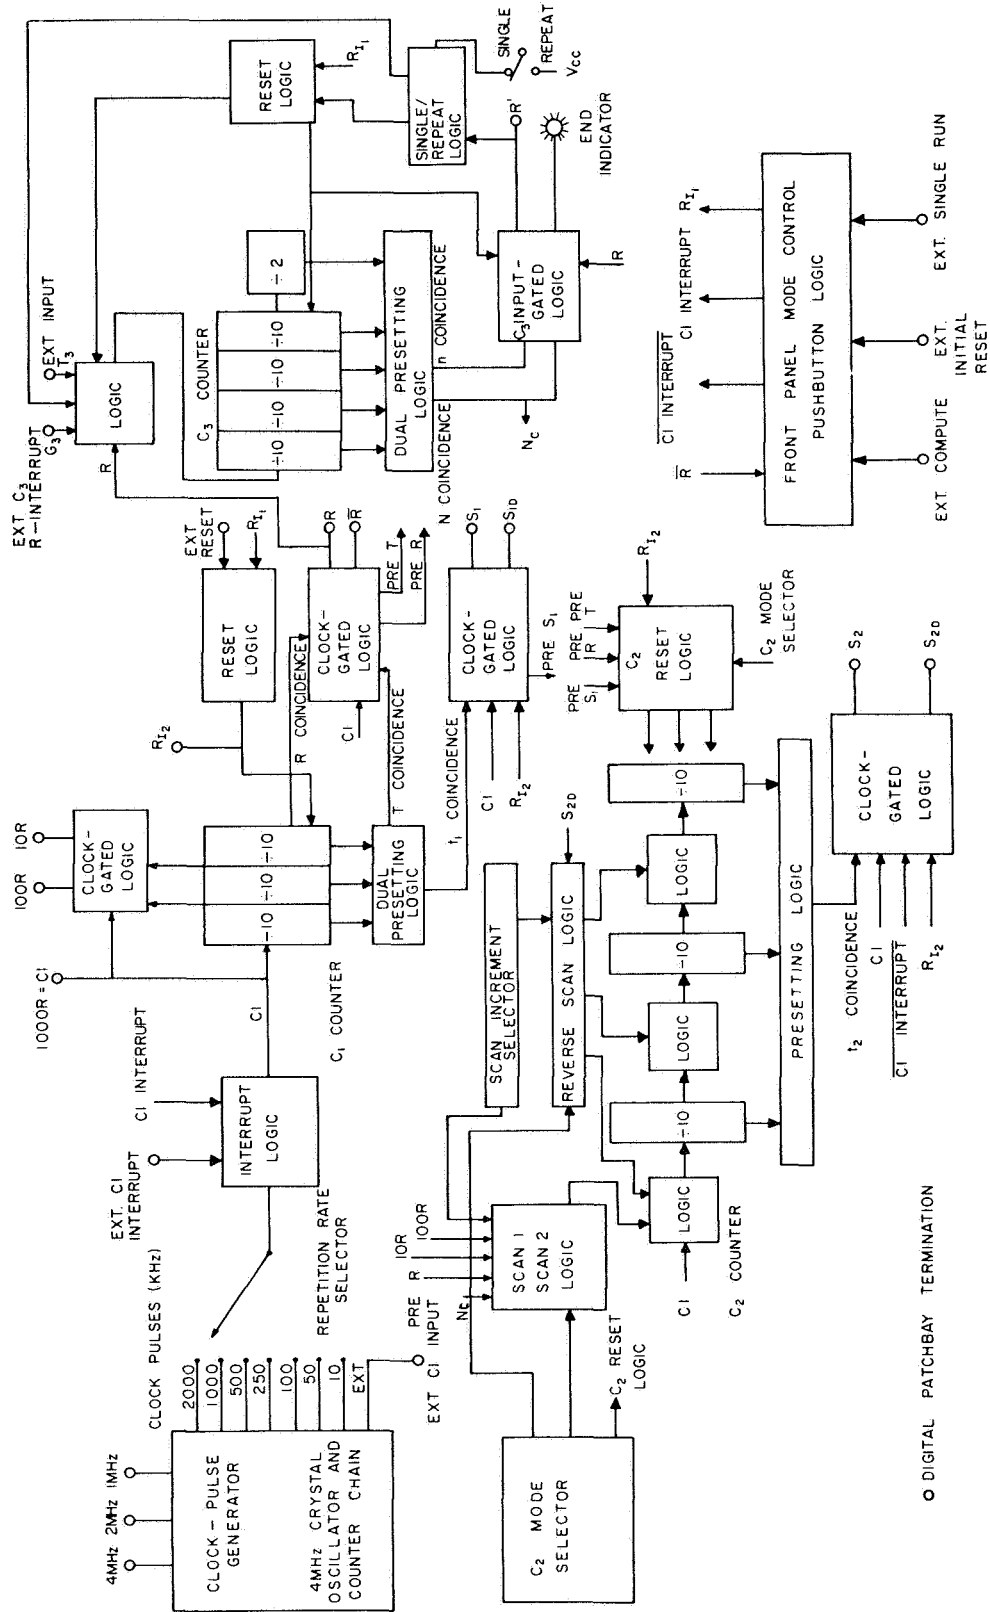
4MHz 2MHz 1MHz

CLOCK - PULSE GENERATOR

4MHz CRYSTAL OSCILLATOR AND COUNTER CHAIN

CLOCK PULSES (KHz)

2000
1000
500
250
100
50
10
EXT

EXT CI

REPETITION RATE SELECTOR

EXT. CI INTERRUPT

CI INTERRUPT

INTERRUPT LOGIC

CI

$C_1$ COUNTER

1000R = CI

100R

10R

CLOCK-GATED LOGIC

÷10 ÷10 ÷10

DUAL PRESETTING LOGIC

$R_{I_2}$

RESET LOGIC

R COINCIDENCE

T COINCIDENCE

$t_1$ COINCIDENCE

CI

CLOCK-GATED LOGIC

EXT RESET

$R_{I_1}$

R

$\overline{R}$

PRE T

PRE R

CI

$R_{I_2}$

CLOCK-GATED LOGIC

PRE $S_1$

$S_1$

$S_{1D}$

N COINCIDENCE

EXT $C_3$ R-INTERRUPT

$G_3$

EXT INPUT

$T_3$

LOGIC

R

$C_3$ COUNTER

÷10 ÷10 ÷10 ÷10

÷2

DUAL PRESETTING LOGIC

n COINCIDENCE

$N_C$

$C_3$ INPUT-GATED LOGIC

R

RESET LOGIC

$R_{I_1}$

SINGLE/REPEAT LOGIC

R'

SINGLE

REPEAT

$V_{CC}$

END INDICATOR

$\overline{R}$

$\overline{CI\ INTERRUPT}$

CI INTERRUPT

$R_{I_1}$

FRONT PANEL MODE CONTROL PUSHBUTTON LOGIC

EXT. COMPUTE

EXT. INITIAL RESET

EXT. SINGLE RUN

$C_2$ MODE SELECTOR

$C_2$ RESET LOGIC

PRE INPUT

$N_C$

R

10R

100R

SCAN 1 SCAN 2 LOGIC

SCAN INCREMENT SELECTOR

REVERSE SCAN LOGIC

$S_{2D}$

CI

$C_2$ COUNTER

LOGIC

÷10

LOGIC

÷10

LOGIC

÷10

PRESETTING LOGIC

PRE $S_1$

PRE R

PRE T

$C_2$ RESET LOGIC

$R_{I_2}$

$C_2$ MODE SELECTOR

$t_2$ COINCIDENCE

CI

$\overline{CI\ INTERRUPT}$

$R_{I_2}$

CLOCK-GATED LOGIC

$S_2$

$S_{2D}$

O DIGITAL PATCHBAY TERMINATION